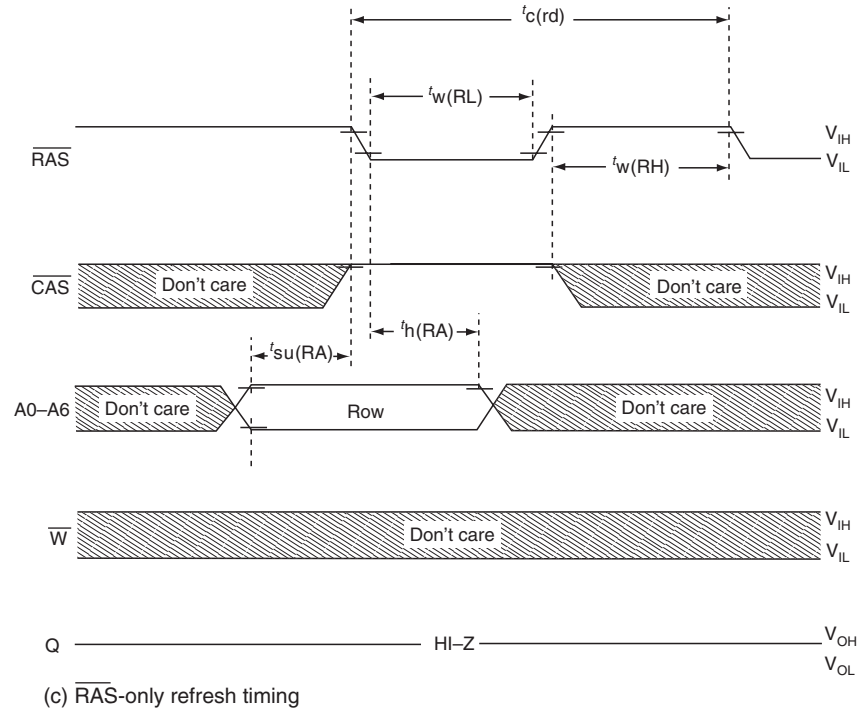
${}^{t}c(rd)$

${}^{t}w(RL)$

$\overline{RAS}$

$V_{IH}$
$V_{IL}$

${}^{t}w(RH)$

$\overline{CAS}$

Don't care

Don't care

$V_{IH}$
$V_{IL}$

${}^{t}h(RA)$

${}^{t}su(RA)$

A0–A6

Don't care

Row

Don't care

$V_{IH}$
$V_{IL}$

$\overline{W}$

Don't care

$V_{IH}$
$V_{IL}$

Q

HI–Z

$V_{OH}$
$V_{OL}$

(c) $\overline{RAS}$-only refresh timing